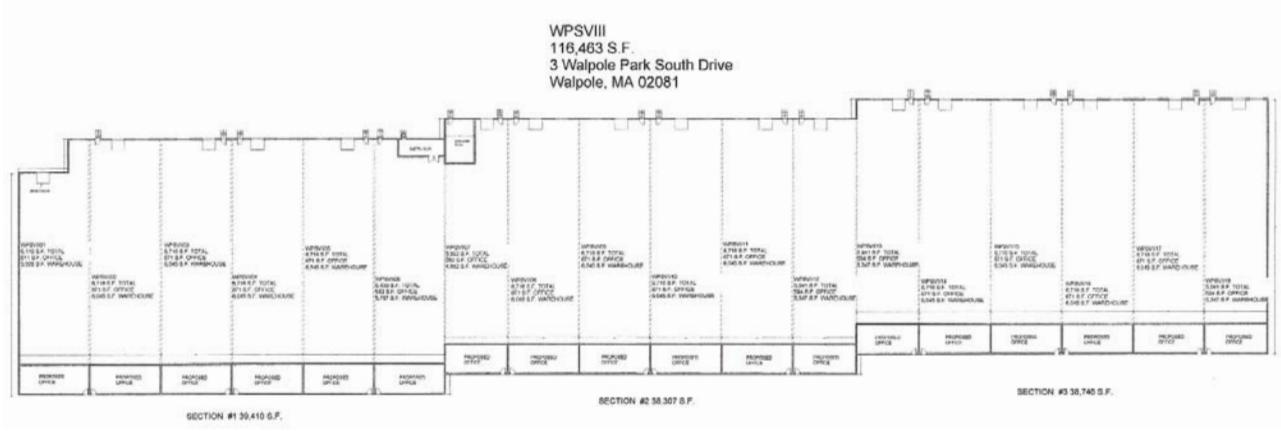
WPSVIII
116,463 S.F.
3 Walpole Park South Drive
Walpole, MA 02081

SECTION #1 39,410 S.F.

SECTION #2 38,307 S.F.

SECTION #3 38,746 S.F.

PROPOSED OFFICE

PROPOSED OFFICE

PROPOSED OFFICE

PROPOSED OFFICE

PROPOSED OFFICE

PROPOSED OFFICE

PROPOSED OFFICE

PROPOSED OFFICE

PROPOSED OFFICE

PROPOSED OFFICE

PROPOSED OFFICE

PROPOSED OFFICE

PROPOSED OFFICE

PROPOSED OFFICE

PROPOSED OFFICE

PROPOSED OFFICE

PROPOSED OFFICE

PROPOSED OFFICE

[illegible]